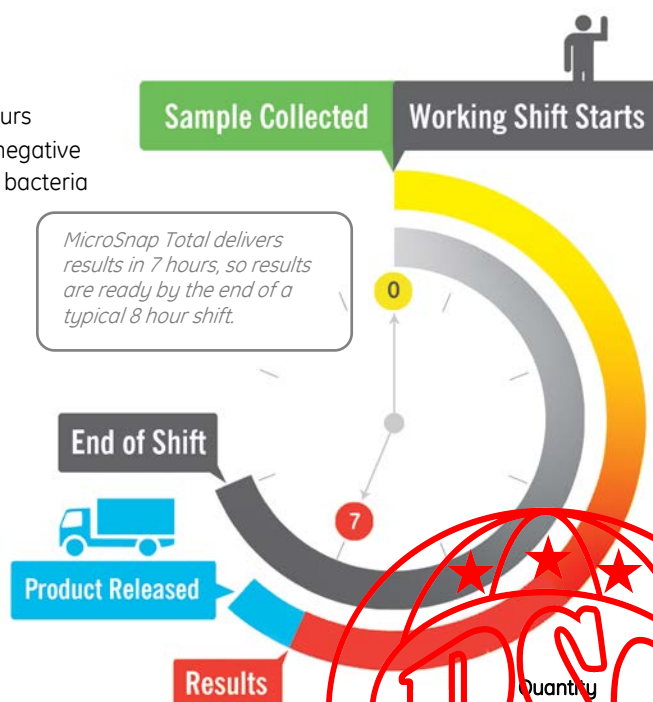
urs
negative
bacteria

Sample Collected

Working Shift Starts

MicroSnap Total delivers results in 7 hours, so results are ready by the end of a typical 8 hour shift.

0

End of Shift

7

Product Released

Results

Quantity